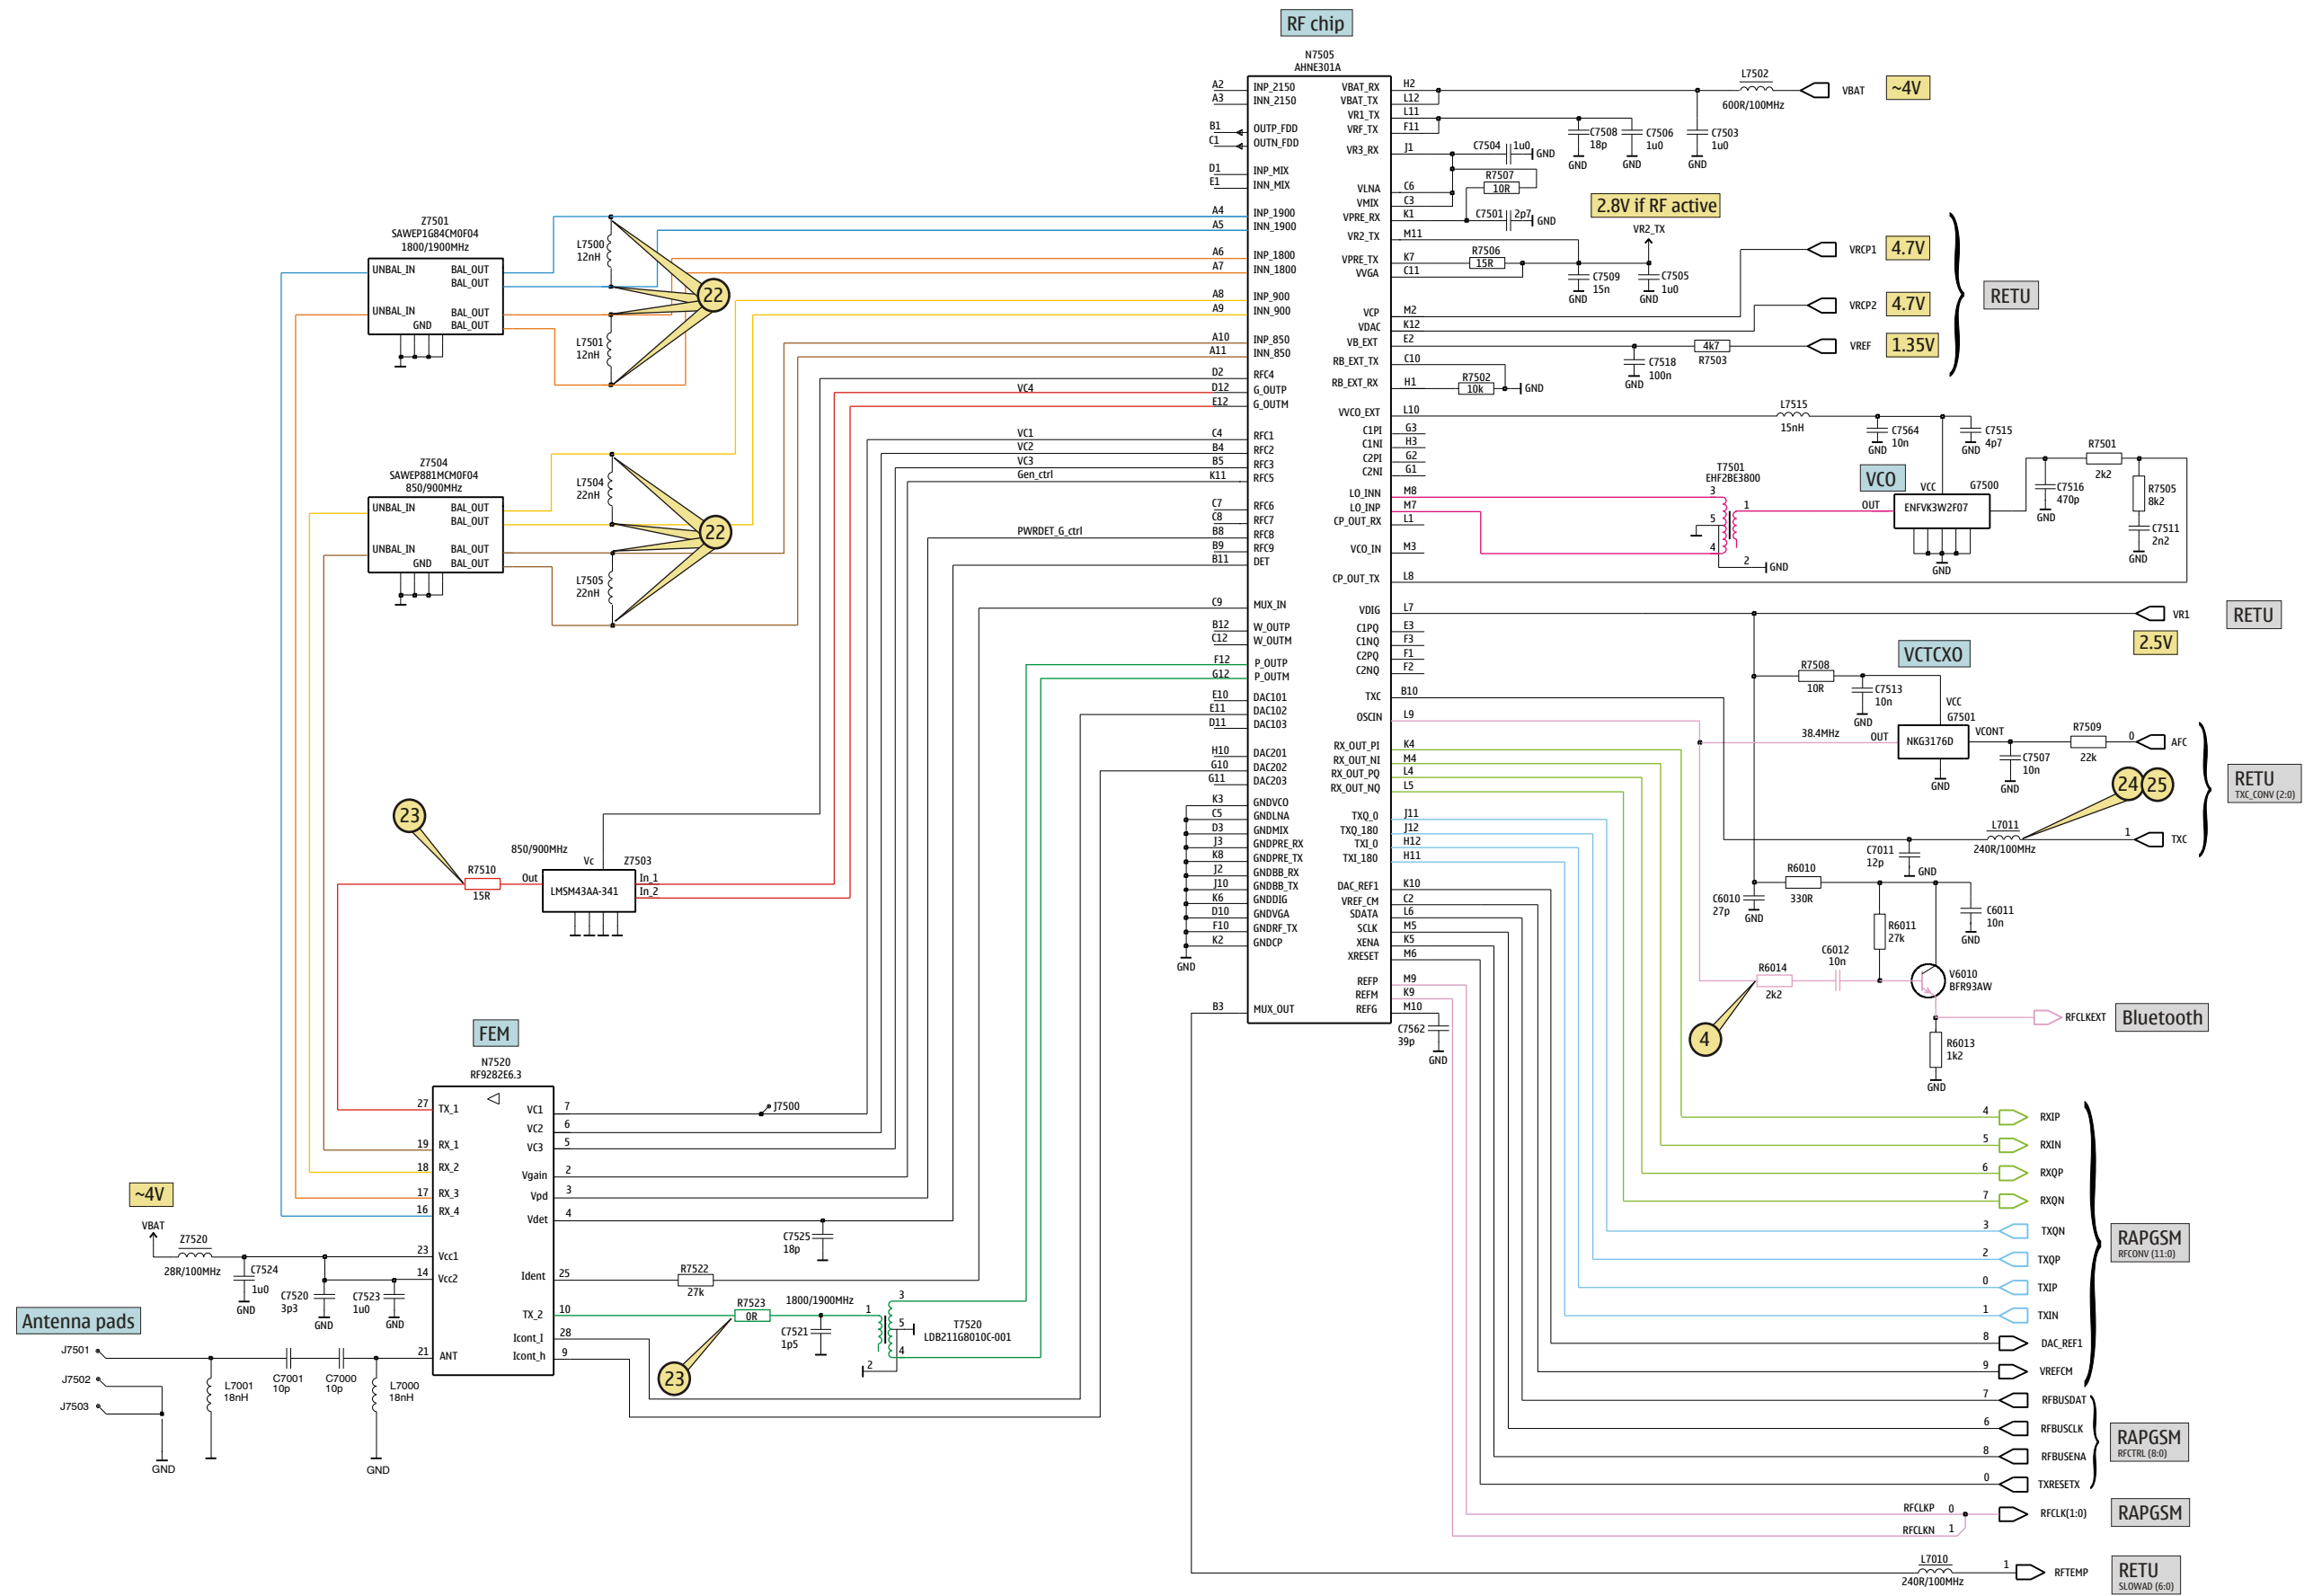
RF chip
N7505
AHNE301A

A2 A3 INP_2150 INN_2150
B1 C1 OUTP_FDD OUTN_FDD
D1 E1 INP_MIX INN_MIX
A4 A5 INP_1900 INN_1900
A6 A7 INP_1800 INN_1800
A8 A9 INP_900 INN_900
A10 A11 INP_850 INN_850
D2 RFC4
D12 G_OUTP
E12 G_OUTM
C4 RFC1
B4 RFC2
B5 RFC3
K11 RFC5
C7 RFC6
C8 RFC7
B8 RFC8
B9 RFC9
B11 DET
C9 MUX_IN
B12 W_OUTP
C12 W_OUTM
F12 P_OUTP
G12 P_OUTM
E10 DAC101
E11 DAC102
D11 DAC103
H10 DAC201
G10 DAC202
G11 DAC203
K3 GNDVCO
C5 GNDLNA
D3 GNDMIX
J3 GNDPRE_RX
K8 GNDPRE_TX
J2 GNDBB_RX
J10 GNDBB_TX
K6 GNDDIG
D10 GNDVGA
F10 GNDRF_TX
K2 GNDCP
GND
B3 MUX_OUT

VBAT_RX H2
VBAT_TX L12
VR1_TX L11
VRF_TX F11
VR3_RX J1
VLNA C6
VMIX C3
VPRE_RX K1
VR2_TX M11
VPRE_TX K7
VVGA C11
VCP M2
VDAC K12
VB_EXT E2
RB_EXT_TX C10
RB_EXT_RX H1
VVCO_EXT L10
C1PI G3
C1NI H3
C2PI G2
C2NI G1
LO_INN M8
LO_INP M7
CP_OUT_RX L1
VCO_IN M3
CP_OUT_TX L8
VDIG L7
C1PQ E3
C1NQ F3
C2PQ F1
C2NQ F2
TXC B10
OSCIN L9
RX_OUT_PI K4
RX_OUT_NI M4
RX_OUT_PQ L4
RX_OUT_NQ L5
TXQ_0 J11
TXQ_180 J12
TXI_0 H12
TXI_180 H11
DAC_REF1 K10
VREF_CM C2
SDATA L6
SCLK M5
XENA K5
XRESET M6
REFP M9
REFM K9
REFG M10

L7502 600R/100MHz VBAT ~4V
C7508 18p GND C7506 1u0 GND C7503 1u0 GND
C7504 1u0 GND
R7507 10R
C7501 2p7 GND
2.8V if RF active
VR2_TX
R7506 15R
C7509 15n GND C7505 1u0 GND
VRCP1 4.7V
VRCP2 4.7V
VREF 1.35V
RETU
4k7 R7503
C7518 100n GND
R7502 10k GND
L7515 15nH
C7564 10n GND C7515 4p7 GND
R7501 2k2
T7501 EHF2BE3800
3 1 5 4 2 GND
VCO
OUT VCC G7500 ENFVK3W2F07 GND
C7516 470p GND
R7505 8k2
C7511 2n2 GND
VR1 RETU 2.5V
VCTCXO
R7508 10R
C7513 10n GND
VCC G7501
38.4MHz OUT NKG3176D VCONT GND
C7507 10n GND
R7509 22k 0 AFC
RETU TXC_CONV (2:0)
24 25
L7011 240R/100MHz 1 TXC
C7011 12p GND
R6010 330R
C6010 27p GND
C6011 10n GND
R6011 27k
C6012 10n
R6014 2k2
V6010 BFR93AW
RFCLKEXT Bluetooth
R6013 1k2 GND
4
C7562 39p GND
4 RXIP
5 RXIN
6 RXQP
7 RXQN
3 TXQN
2 TXQP
0 TXIP
1 TXIN
8 DAC_REF1
9 VREFCM
RAPGSM RFCONV (11:0)
7 RFBUSDAT
6 RFBUSCLK
8 RFBUSENA
0 TXRESETX
RAPGSM RFCTRL (8:0)
RFCLKP 0
RFCLKN 1
RFCLK(1:0)
RAPGSM
L7010 240R/100MHz 1 RFTEMP
RETU SLOWAD (6:0)

Z7501
SAWEP1G84CM0F04
1800/1900MHz
UNBAL_IN BAL_OUT BAL_OUT
UNBAL_IN BAL_OUT GND BAL_OUT
L7500 12nH
L7501 12nH
22
VC4
VC1 VC2 VC3 Gen_ctrl
PWRDET_G_ctrl
Z7504
SAWEP881MCM0F04
850/900MHz
UNBAL_IN BAL_OUT BAL_OUT
UNBAL_IN BAL_OUT GND BAL_OUT
L7504 22nH
L7505 22nH
22
23
850/900MHz
Vc Z7503
R7510 15R
Out LMSM43AA-341 In_1 In_2

FEM
N7520
RF9282E6.3
27 TX_1
19 RX_1
18 RX_2
17 RX_3
16 RX_4
23 Vcc1
14 Vcc2
21 ANT
VC1 7
VC2 6
VC3 5
Vgain 2
Vpd 3
Vdet 4
Ident 25
TX_2 10
Icont_l 28
Icont_h 9
J7500
C7525 18p
R7522 27k
R7523 0R
1800/1900MHz
C7521 1p5
1 3 5 2 4
T7520
LDB211G8010C-001
23
~4V
VBAT
Z7520 28R/100MHz
C7524 1u0 GND
C7520 3p3 GND
C7523 1u0 GND
Antenna pads
J7501 J7502 J7503
L7001 18nH
C7001 10p
C7000 10p
L7000 18nH
GND GND